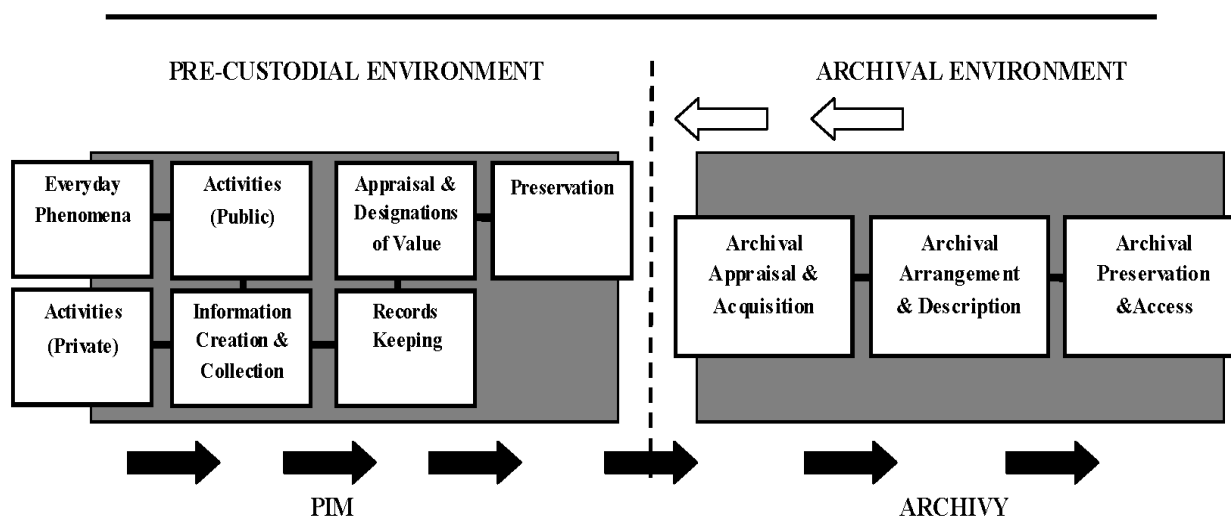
PRE-CUSTODIAL ENVIRONMENT

ARCHIVAL ENVIRONMENT

Everyday Phenomena

Activities (Public)

Appraisal & Designations of Value

Preservation

Activities (Private)

Information Creation & Collection

Records Keeping

Archival Appraisal & Acquisition

Archival Arrangement & Description

Archival Preservation &Access

PIM

ARCHIVY